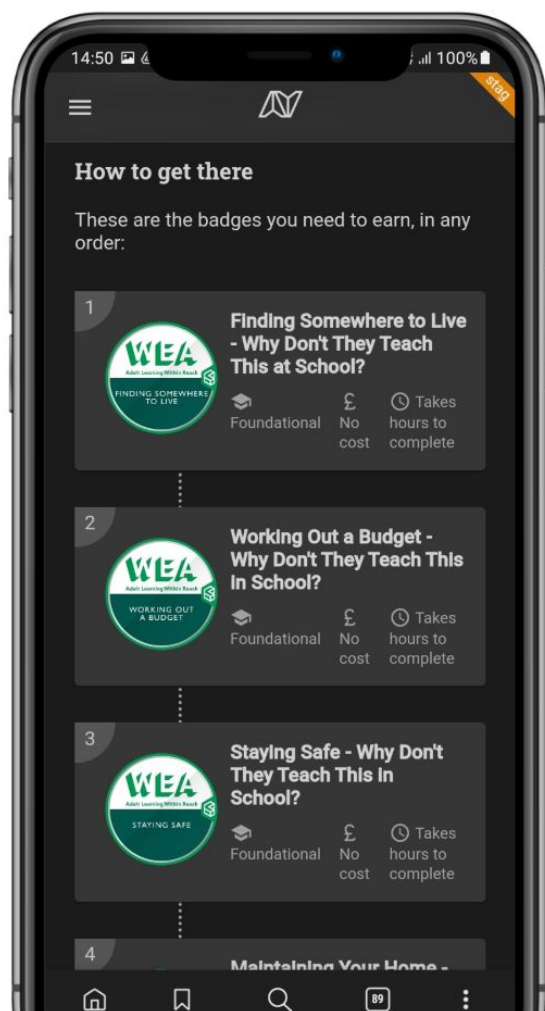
14:50 100%

stag

How to get there

These are the badges you need to earn, in any order:

1

WEA
Adult Learning Within Reach
FINDING SOMEWHERE TO LIVE

Finding Somewhere to Live - Why Don't They Teach This at School?

Foundational

£ No cost

Takes hours to complete

2

WEA
Adult Learning Within Reach
WORKING OUT A BUDGET

Working Out a Budget - Why Don't They Teach This in School?

Foundational

£ No cost

Takes hours to complete

3

WEA
Adult Learning Within Reach
STAYING SAFE

Staying Safe - Why Don't They Teach This in School?

Foundational

£ No cost

Takes hours to complete

4

Maintaining Your Home -

89